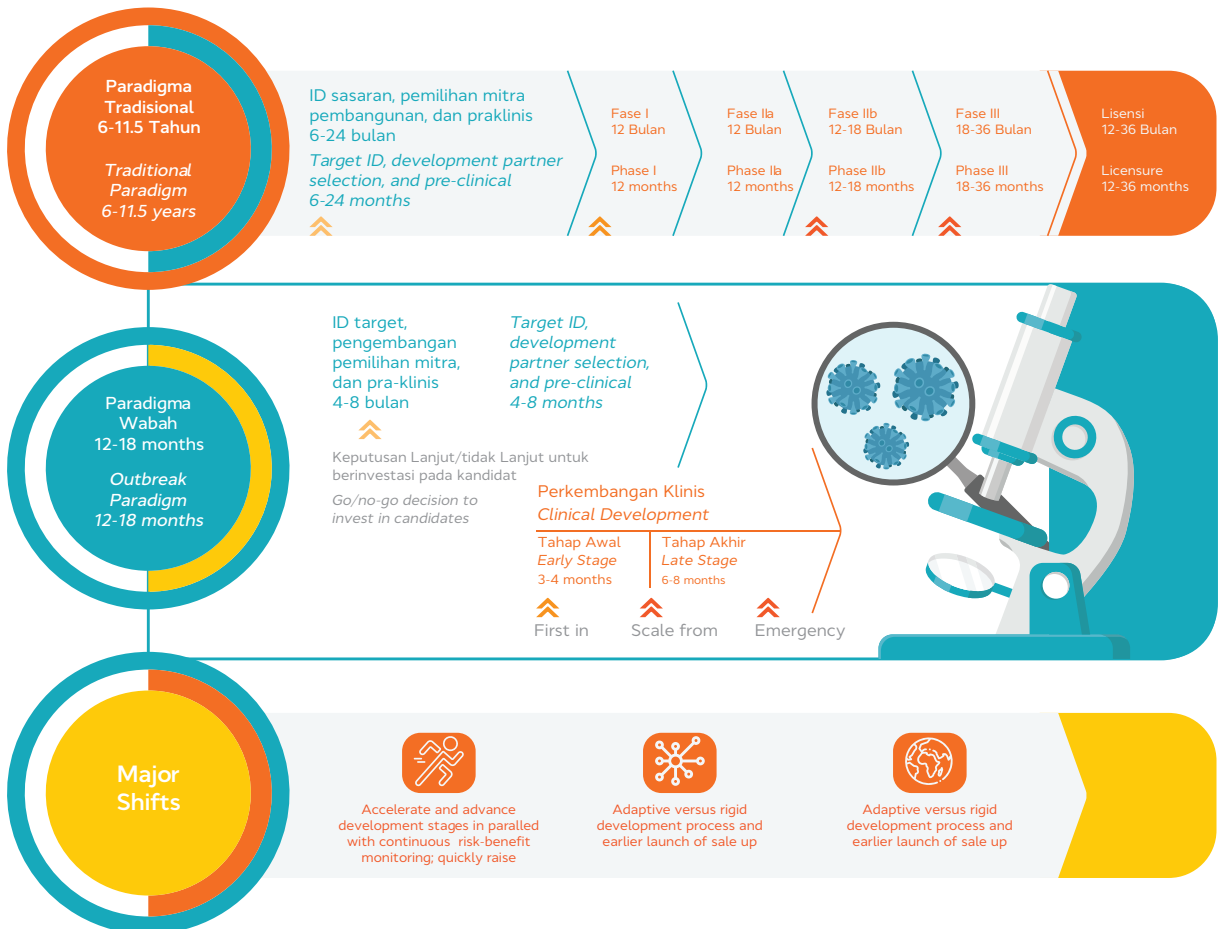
Paradigma Tradisional
6-11.5 Tahun

Traditional Paradigm
6-11.5 years

ID sasaran, pemilihan mitra pembangunan, dan praklinis
6-24 bulan
Target ID, development partner selection, and pre-clinical
6-24 months

Fase I
12 Bulan
Phase I
12 months

Fase IIa
12 Bulan
Phase IIa
12 months

Fase IIb
12-18 Bulan
Phase IIb
12-18 months

Fase III
18-36 Bulan
Phase III
18-36 months

Lisensi
12-36 Bulan
Licensure
12-36 months

Paradigma Wabah
12-18 months

Outbreak Paradigm
12-18 months

ID target, pengembangan pemilihan mitra, dan pra-klinis
4-8 bulan

Target ID, development partner selection, and pre-clinical
4-8 months

Keputusan Lanjut/tidak Lanjut untuk berinvestasi pada kandidat
Go/no-go decision to invest in candidates

Perkembangan Klinis
Clinical Development

Tahap Awal
Early Stage
3-4 months

Tahap Akhir
Late Stage
6-8 months

First in

Scale from

Emergency

Major Shifts

Accelerate and advance development stages in paralled with continuous risk-benefit monitoring; quickly raise

Adaptive versus rigid development process and earlier launch of sale up

Adaptive versus rigid development process and earlier launch of sale up